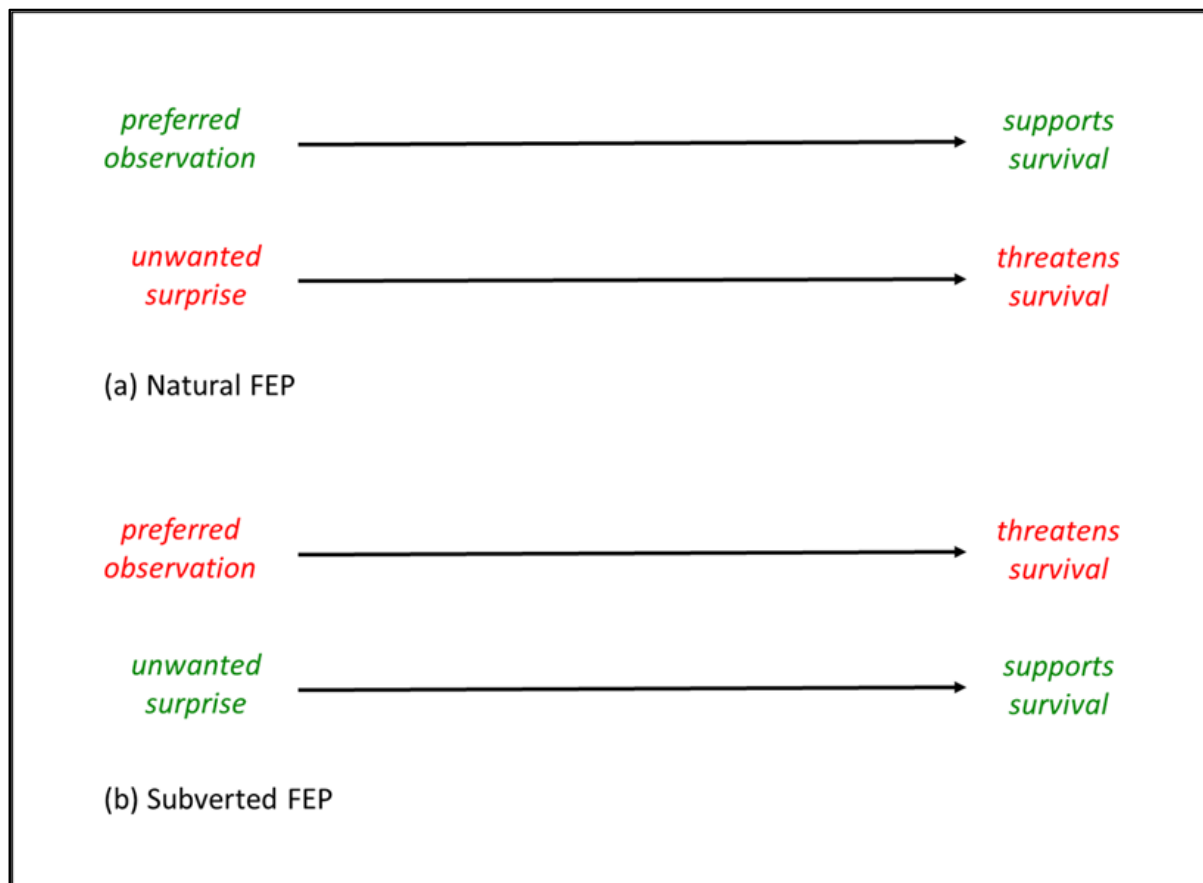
preferred observation → supports survival

unwanted surprise → threatens survival

(a) Natural FEP

preferred observation → threatens survival

unwanted surprise → supports survival

(b) Subverted FEP